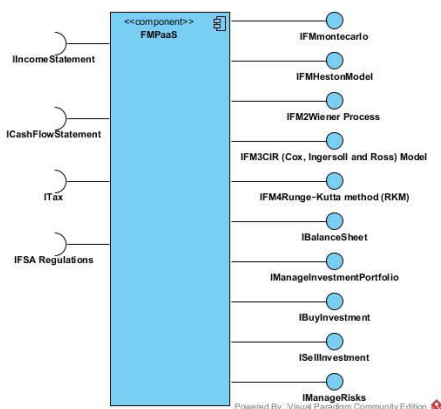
<<component>>
FMPaaS

IIncomeStatement

ICashFlowStatement

ITax

IFSA Regulations

IFMmontecarlo

IFMHestonModel

IFM2Wiener Process

IFM3CIR (Cox, Ingersoll and Ross) Model

IFM4Runge-Kutta method (RKM)

IBalanceSheet

IManageInvestmentPortfolio

IBuyInvestment

ISellInvestment

IManageRisks

Powered By Visual Paradigm Community Edition